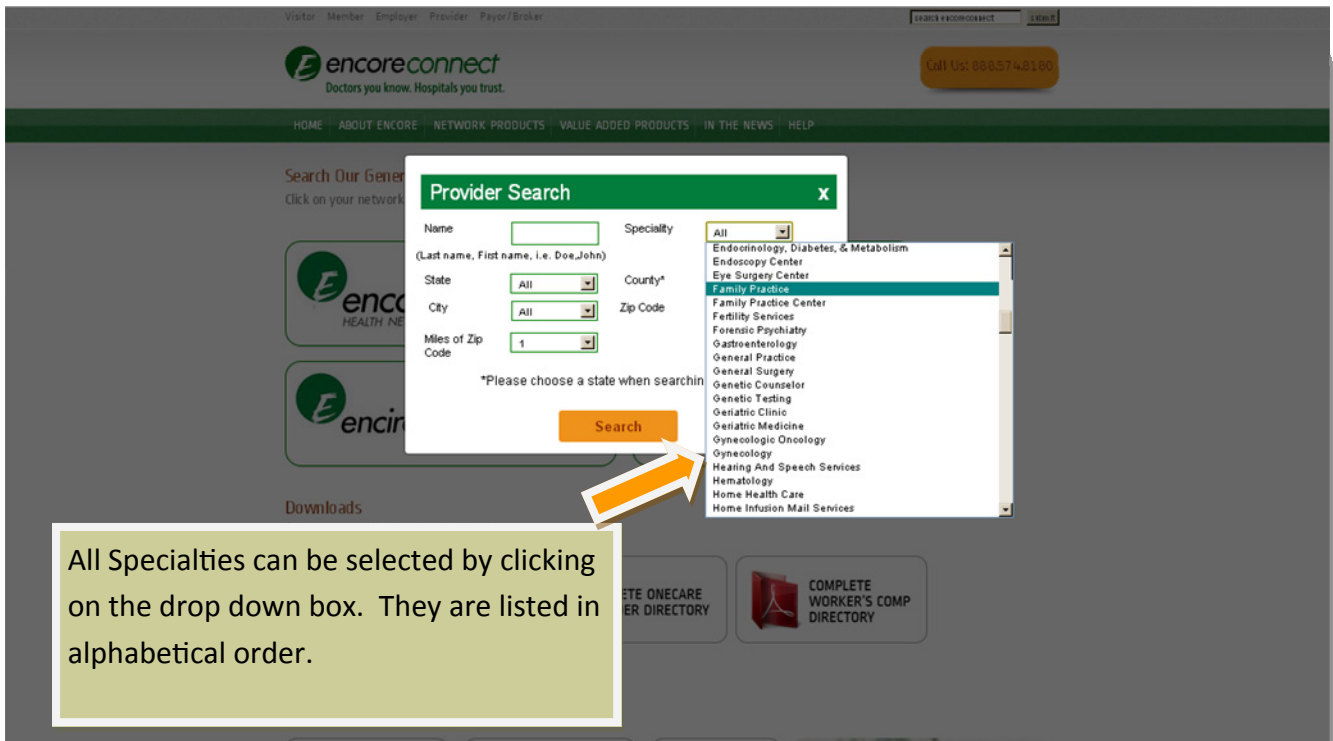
Visitor Member Employer Provider Payor/Broker

search encoreconnect submit

encoreconnect
Doctors you know. Hospitals you trust.

Call Us: 8885748180

HOME ABOUT ENCORE NETWORK PRODUCTS VALUE ADDED PRODUCTS IN THE NEWS HELP

Search Our Gener
Click on your network

Provider Search x

Name
(Last name, First name, i.e. Doe,John)

Speciality All

State All
County*
City All
Zip Code
Miles of Zip Code 1

*Please choose a state when searchin

Search

Endocrinology, Diabetes, & Metabolism
Endoscopy Center
Eye Surgery Center
Family Practice
Family Practice Center
Fertility Services
Forensic Psychiatry
Gastroenterology
General Practice
General Surgery
Genetic Counselor
Genetic Testing
Geriatric Clinic
Geriatric Medicine
Gynecologic Oncology
Gynecology
Hearing And Speech Services
Hematology
Home Health Care
Home Infusion Mail Services

encc
HEALTH NE

encir

Downloads

ETE ONECARE
ER DIRECTORY

COMPLETE WORKER'S COMP DIRECTORY

All Specialties can be selected by clicking on the drop down box. They are listed in alphabetical order.